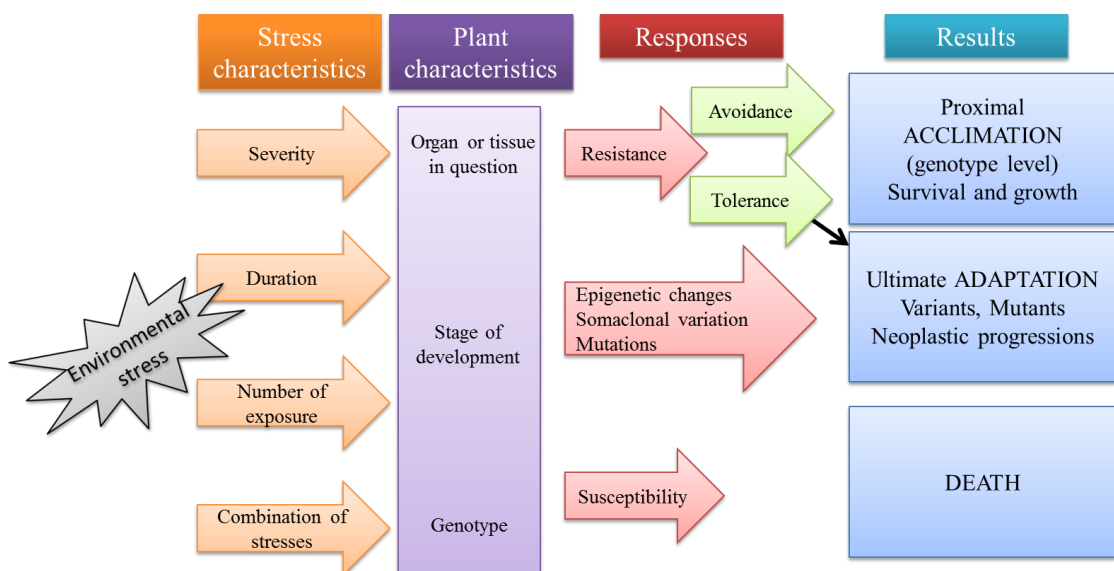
Stress characteristics

Plant characteristics

Responses

Results

Severity

Duration

Environmental stress

Number of exposure

Combination of stresses

Organ or tissue in question

Stage of development

Genotype

Resistance

Avoidance

Tolerance

Epigenetic changes
Somaclonal variation
Mutations

Susceptibility

Proximal
ACCLIMATION
(genotype level)
Survival and growth

Ultimate ADAPTATION
Variants, Mutants
Neoplastic progressions

DEATH